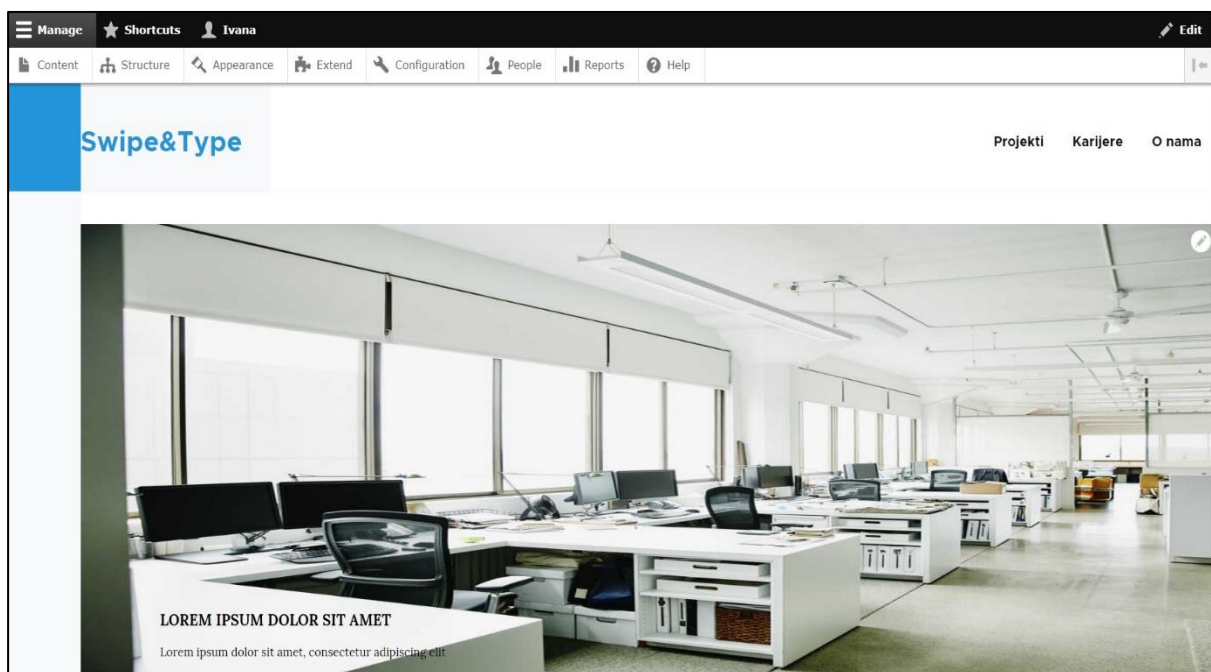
Manage Shortcuts Ivana Edit

Content Structure Appearance Extend Configuration People Reports Help

Swipe&Type

Projekti Karijere O nama

LOREM IPSUM DOLOR SIT AMET

Lorem ipsum dolor sit amet, consectetur adipiscing elit